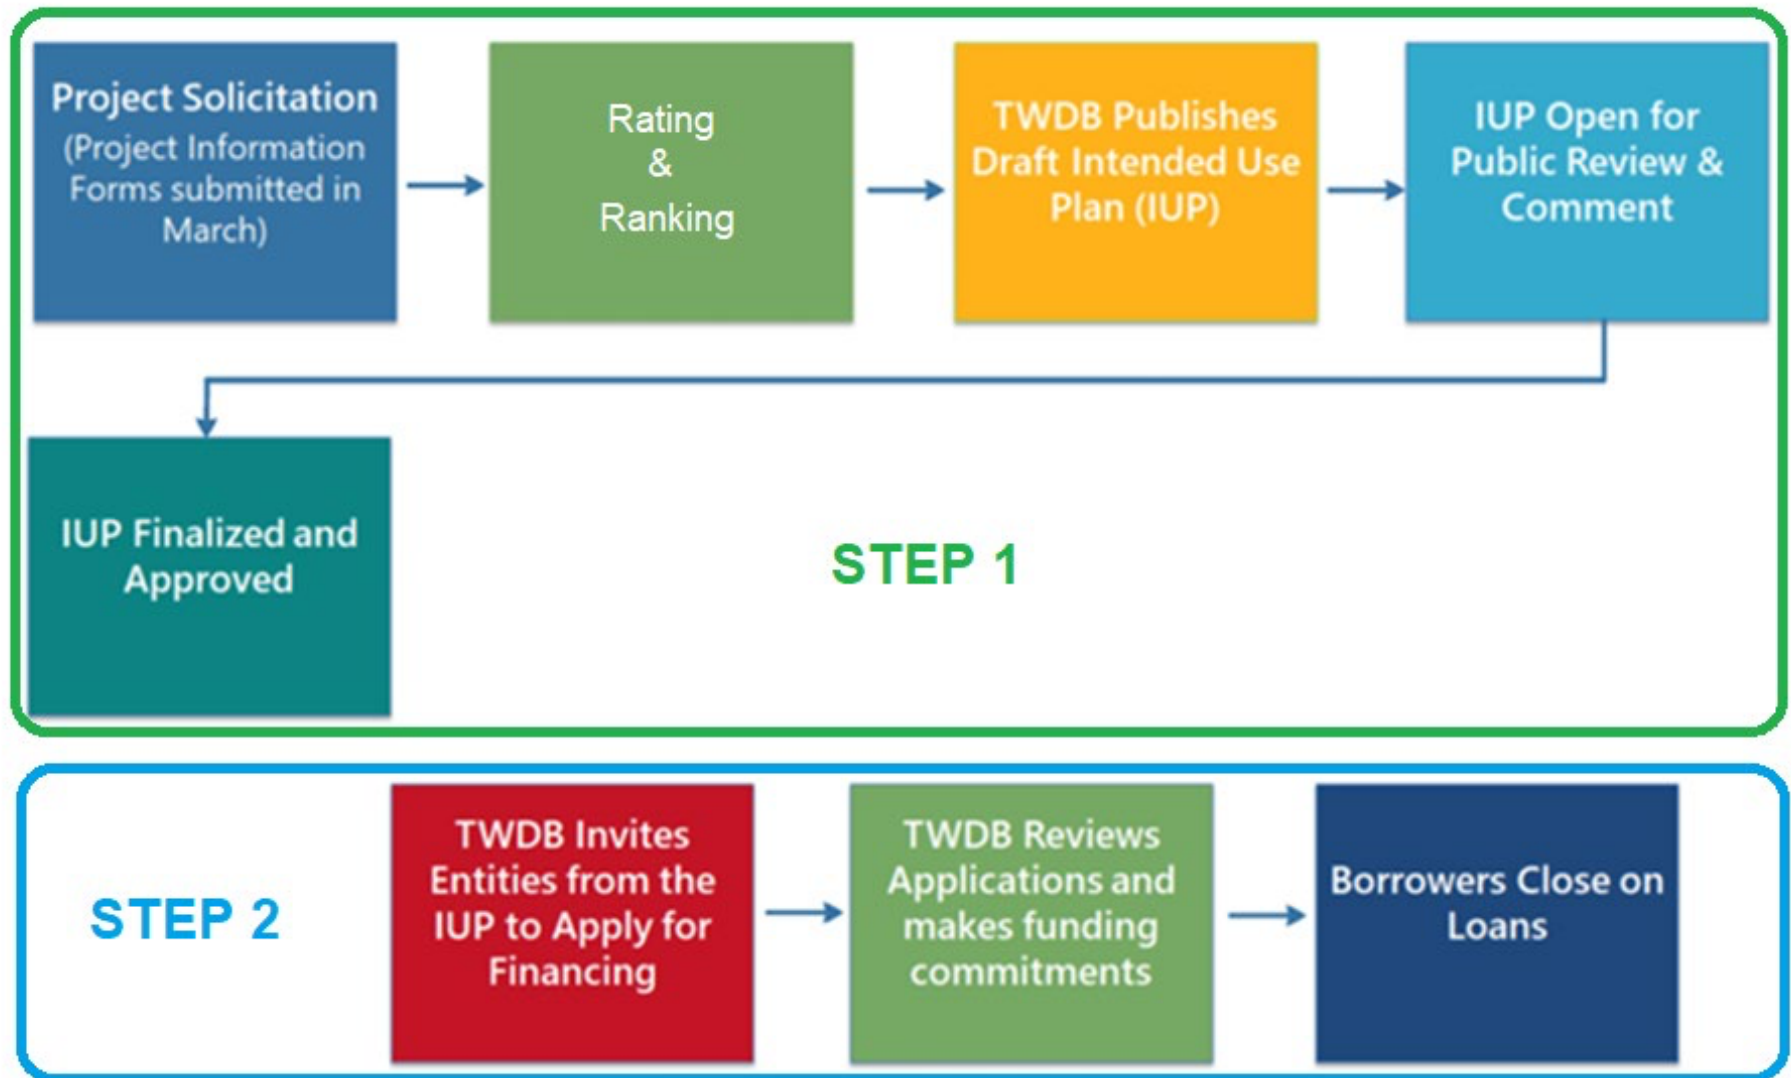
Project Solicitation
(Project Information Forms submitted in March)

Rating
&
Ranking

TWDB Publishes Draft Intended Use Plan (IUP)

IUP Open for Public Review & Comment

IUP Finalized and Approved

STEP 1

STEP 2

TWDB Invites Entities from the IUP to Apply for Financing

TWDB Reviews Applications and makes funding commitments

Borrowers Close on Loans